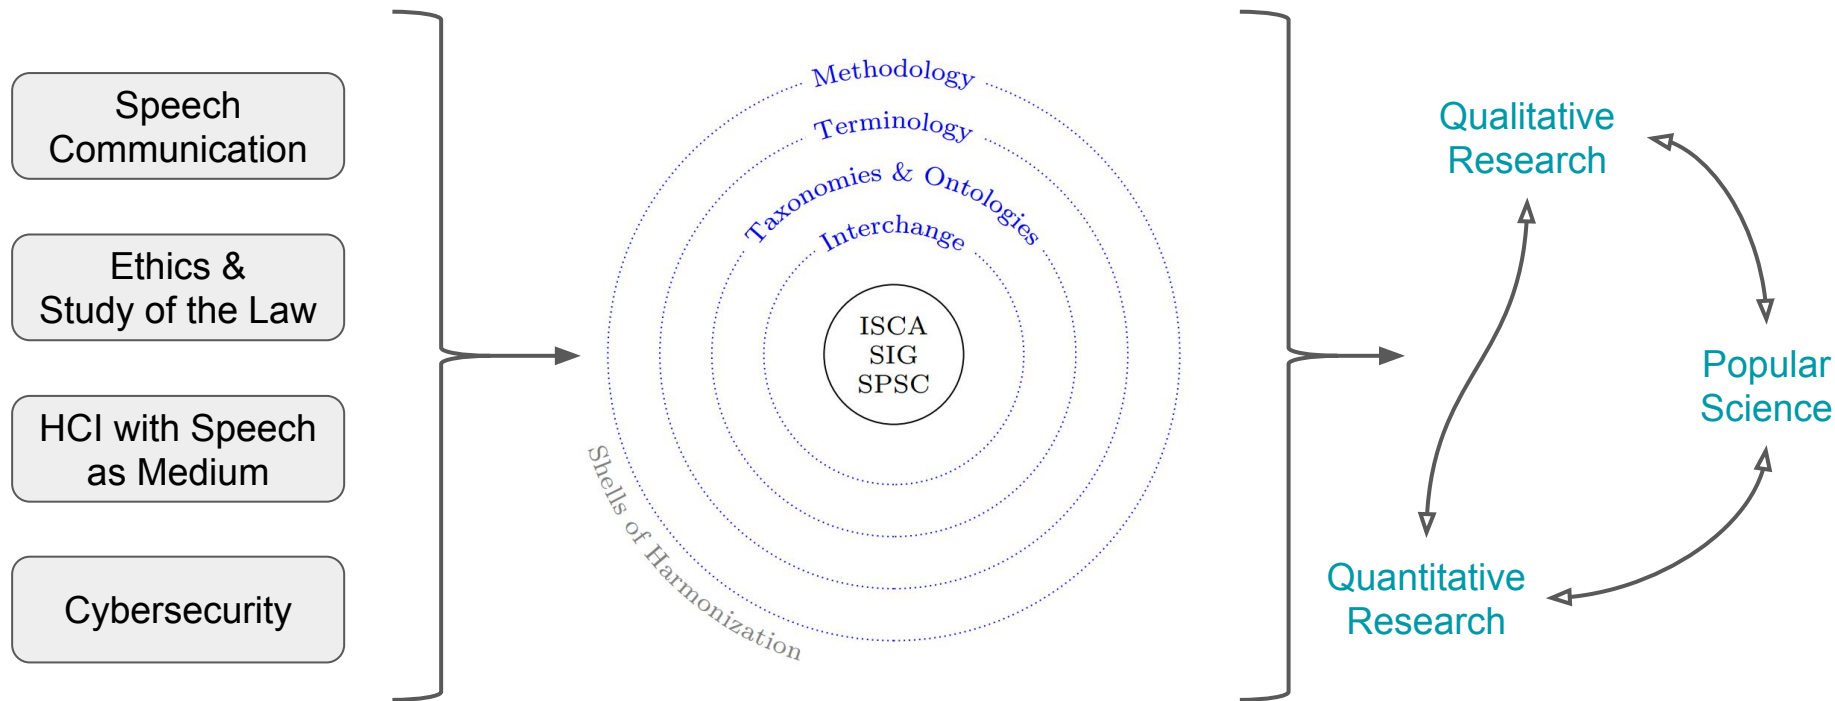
Speech Communication

Ethics & Study of the Law

HCI with Speech as Medium

Cybersecurity

Methodology

Terminology

Taxonomies & Ontologies

Interchange

ISCA
SIG
SPSC

Shells of Harmonization

Qualitative Research

Popular Science

Quantitative Research